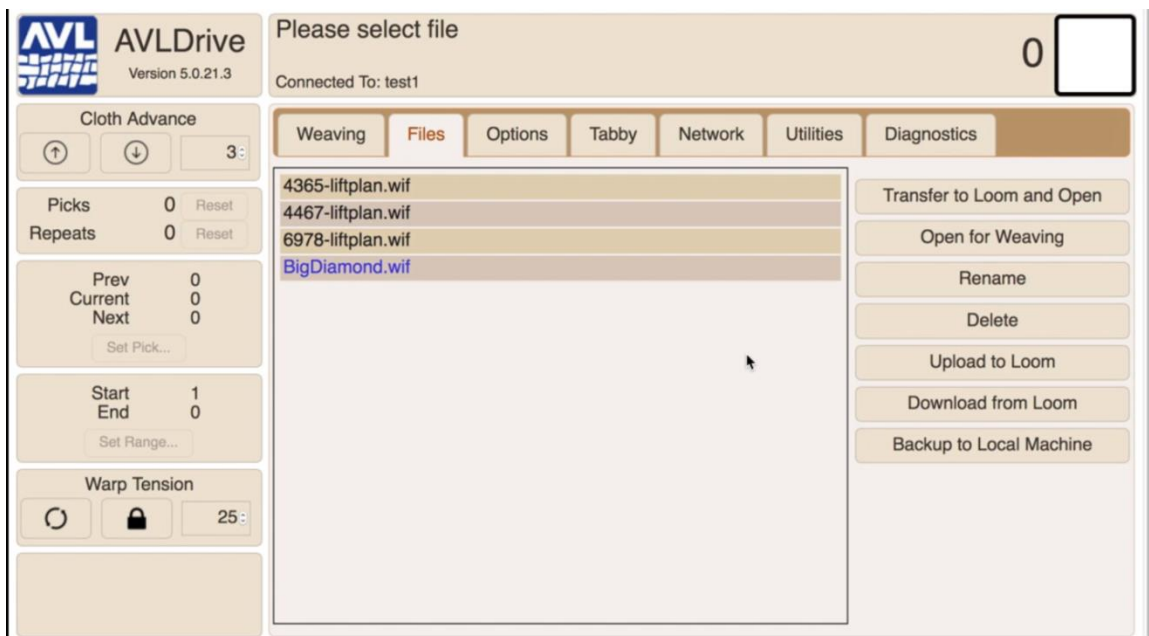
AVL AVLDrive
Version 5.0.21.3

Please select file
Connected To: test1

0

Cloth Advance
3

Picks 0 Reset
Repeats 0 Reset

Prev 0
Current 0
Next 0
Set Pick...

Start 1
End 0
Set Range...

Warp Tension
25

Weaving | Files | Options | Tabby | Network | Utilities | Diagnostics

4365-liftplan.wif
4467-liftplan.wif
6978-liftplan.wif
BigDiamond.wif

Transfer to Loom and Open
Open for Weaving
Rename
Delete
Upload to Loom
Download from Loom
Backup to Local Machine